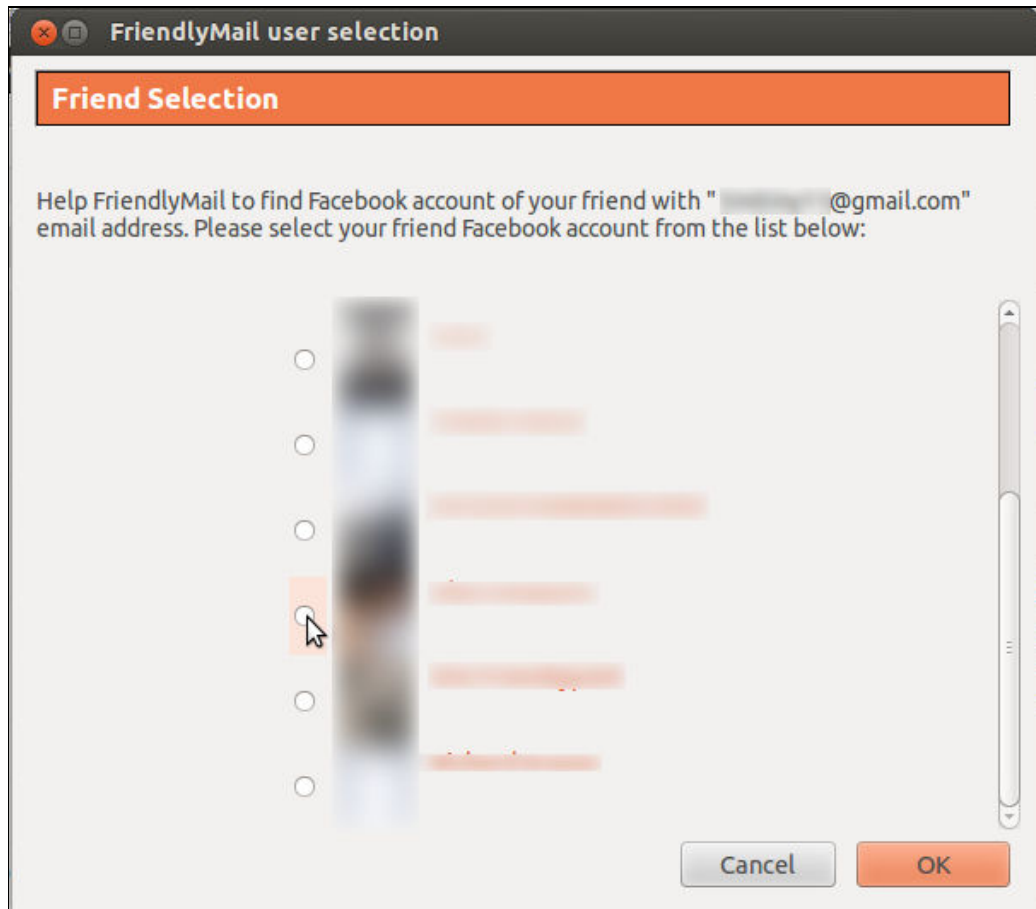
FriendlyMail user selection

Friend Selection

Help FriendlyMail to find Facebook account of your friend with " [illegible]@gmail.com" email address. Please select your friend Facebook account from the list below:

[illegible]
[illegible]
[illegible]
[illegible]
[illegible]
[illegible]

Cancel
OK